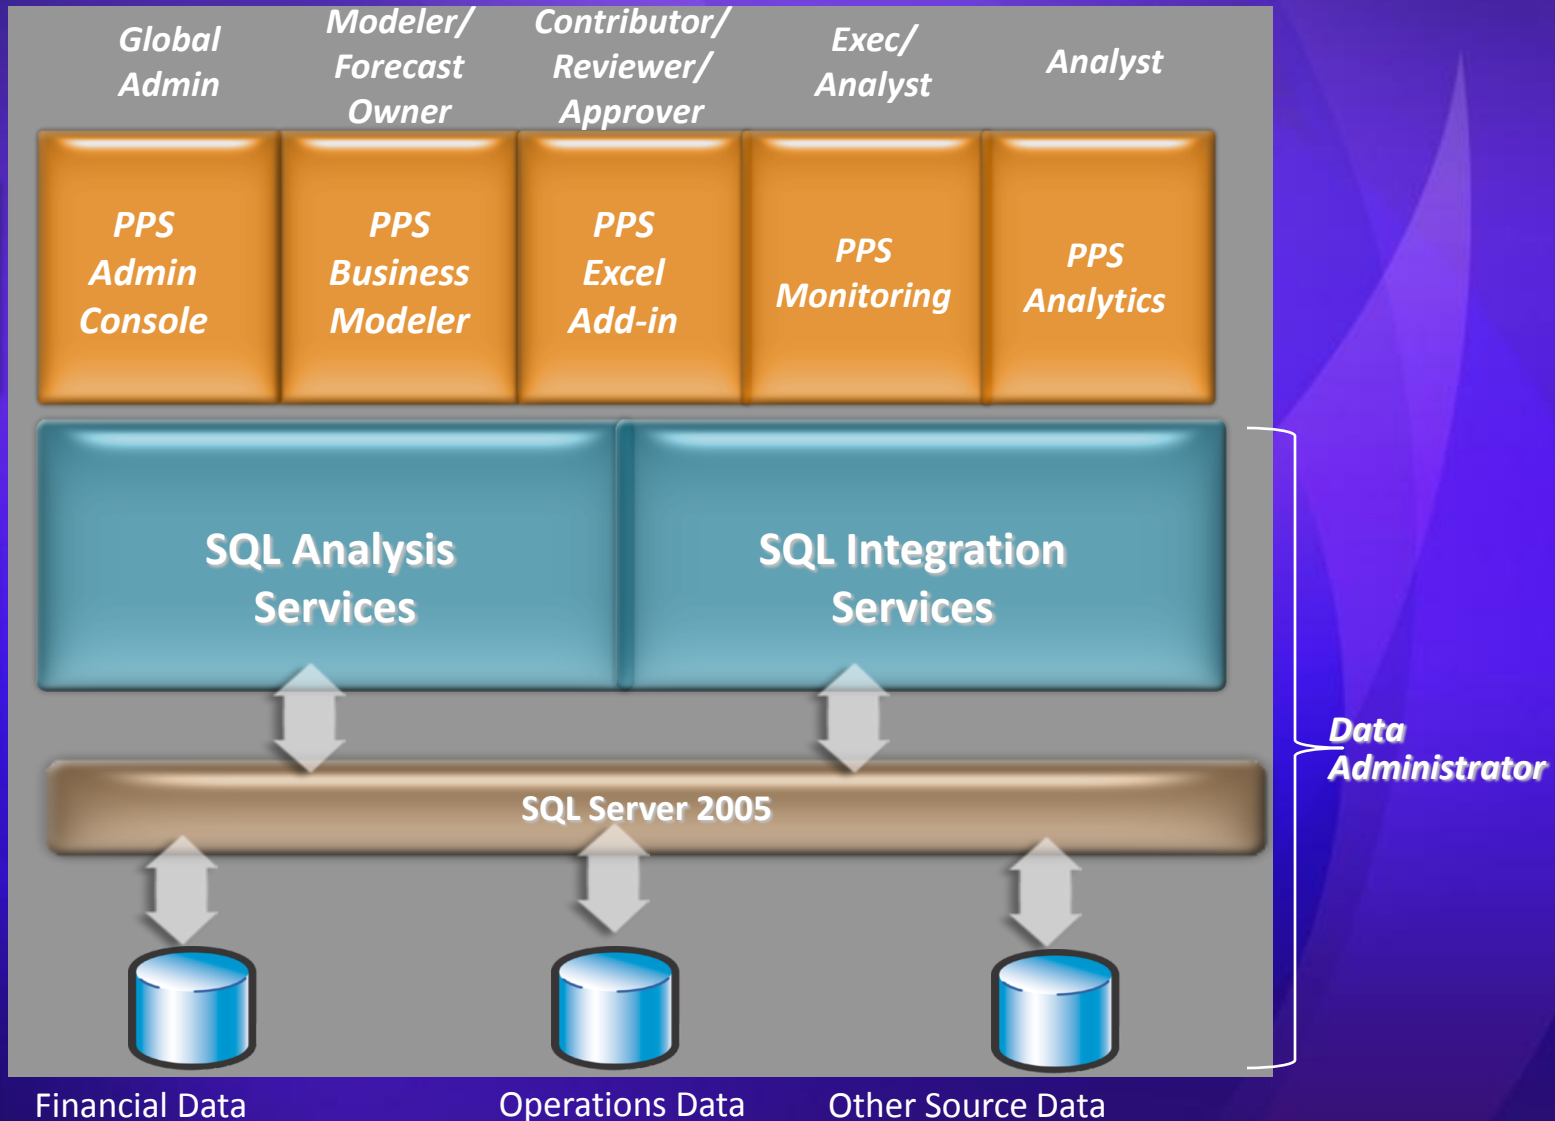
Global Admin

Modeler/ Forecast Owner

Contributor/ Reviewer/ Approver

Exec/ Analyst

Analyst

PPS Admin Console

PPS Business Modeler

PPS Excel Add-in

PPS Monitoring

PPS Analytics

SQL Analysis Services

SQL Integration Services

Data Administrator

SQL Server 2005

Financial Data

Operations Data

Other Source Data